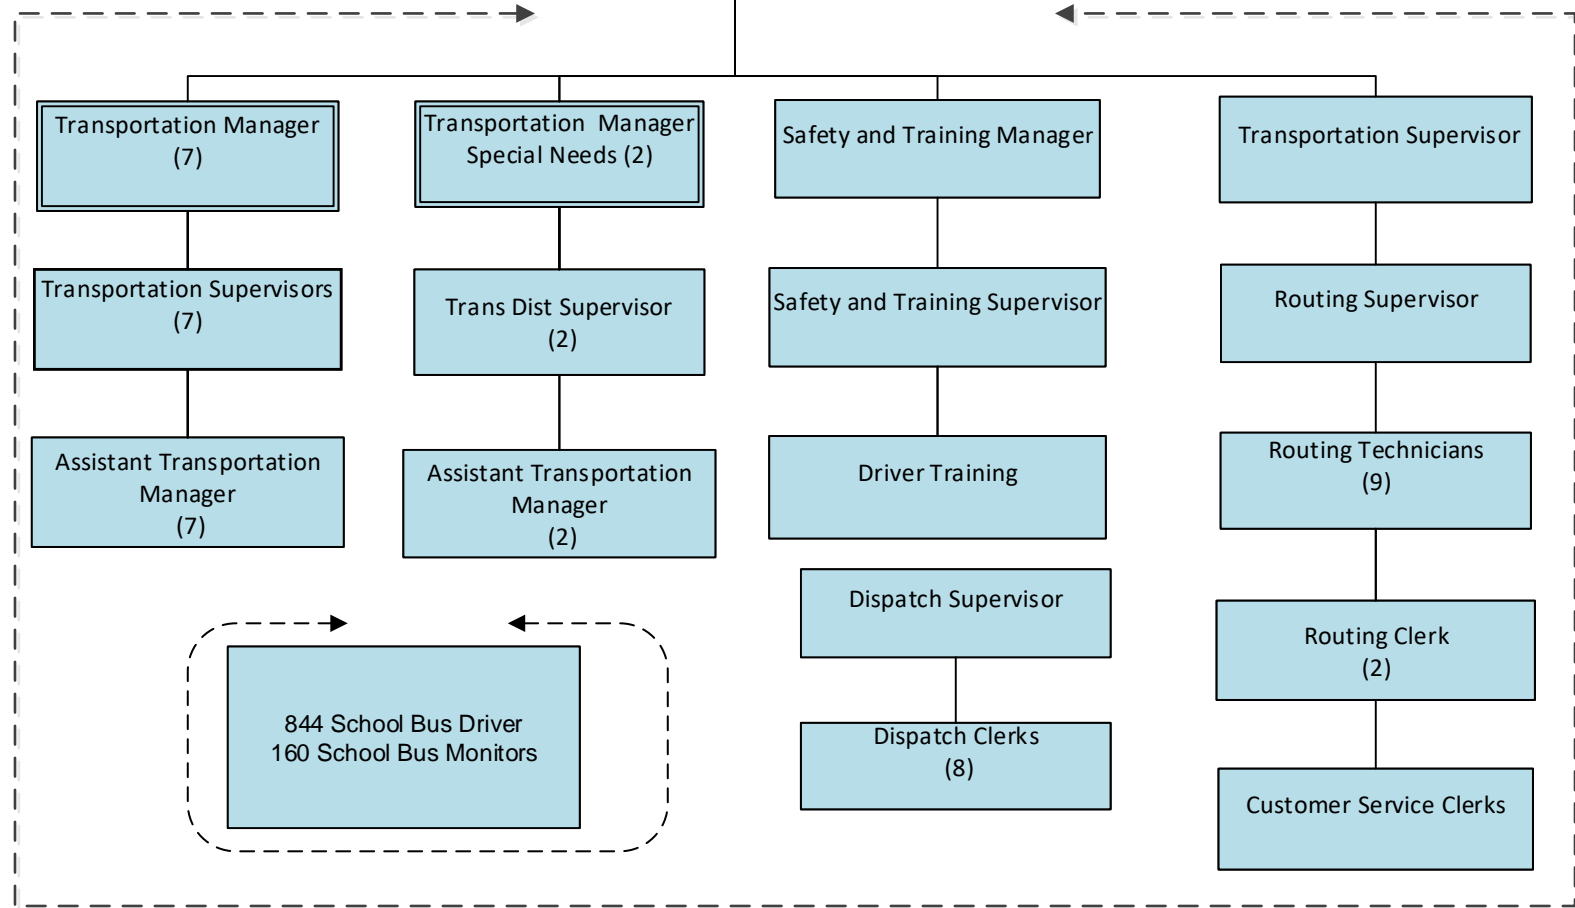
Transportation Manager (7)

Transportation Supervisors (7)

Assistant Transportation Manager (7)

Transportation Manager Special Needs (2)

Trans Dist Supervisor (2)

Assistant Transportation Manager (2)

Safety and Training Manager

Safety and Training Supervisor

Driver Training

Dispatch Supervisor

Dispatch Clerks (8)

Transportation Supervisor

Routing Supervisor

Routing Technicians (9)

Routing Clerk (2)

Customer Service Clerks

844 School Bus Driver
160 School Bus Monitors